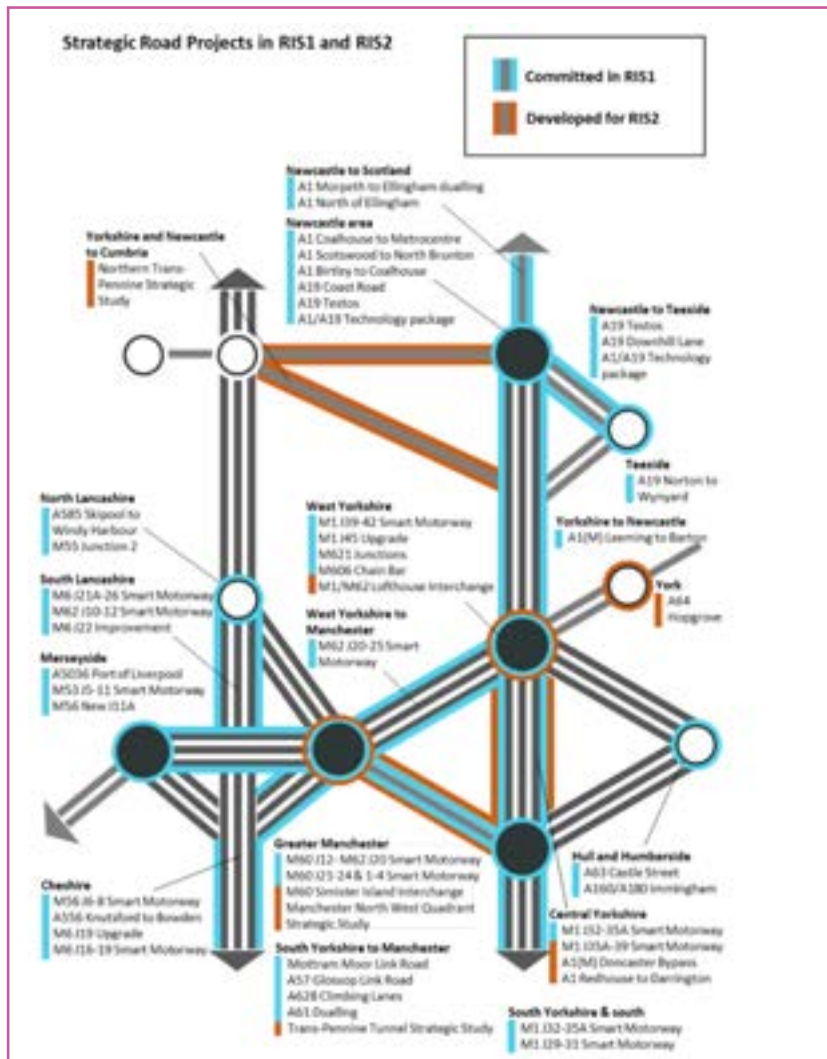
Strategic Road Projects in RIS1 and RIS2

Committed in RIS1

Developed for RIS2

Newcastle to Scotland
A1 Morpeth to Ellingham dualling
A1 North of Ellingham

Newcastle area
A1 Coalhouse to Metrocentre
A1 Scotswood to North Brunton
A1 Birtley to Coalhouse
A19 Coast Road
A19 Testos
A1/A19 Technology package

Yorkshire and Newcastle to Cumbria
Northern Trans-Pennine Strategic Study

Newcastle to Teeside
A19 Testos
A19 Downhill Lane
A1/A19 Technology package

Teeside
A19 Norton to Wynyard

North Lancashire
A585 Skipool to Windy Harbour
M55 Junction 2

West Yorkshire
M1 J39-42 Smart Motorway
M1 J45 Upgrade
M621 Junctions
M606 Chain Bar
M1/M62 Lofthouse Interchange

Yorkshire to Newcastle
A1(M) Leeming to Barton

South Lancashire
M6 J21A-26 Smart Motorway
M62 J10-12 Smart Motorway
M6 J22 Improvement

York
A64 Hopgrove

West Yorkshire to Manchester
M62 J20-25 Smart Motorway

Merseyside
A5036 Port of Liverpool
M53 J5-11 Smart Motorway
M56 New J11A

Greater Manchester
M60 J12 - M62 J20 Smart Motorway
M60 J21-24 & 1-4 Smart Motorway
M60 Simister Island Interchange
Manchester North West Quadrant Strategic Study

Hull and Humberside
A63 Castle Street
A160/A180 Immingham

Cheshire
M56 J6-8 Smart Motorway
A556 Knutsford to Bowden
M6 J19 Upgrade
M6 J16-19 Smart Motorway

Central Yorkshire
M1 J32-35A Smart Motorway
M1 J35A-39 Smart Motorway
A1(M) Doncaster Bypass
A1 Redhouse to Darlington

South Yorkshire to Manchester
Mottram Moor Link Road
A57 Glossop Link Road
A628 Climbing Lanes
A61 Dualling
Trans-Pennine Tunnel Strategic Study

South Yorkshire & south
M1 J32-35A Smart Motorway
M1 J29-33 Smart Motorway